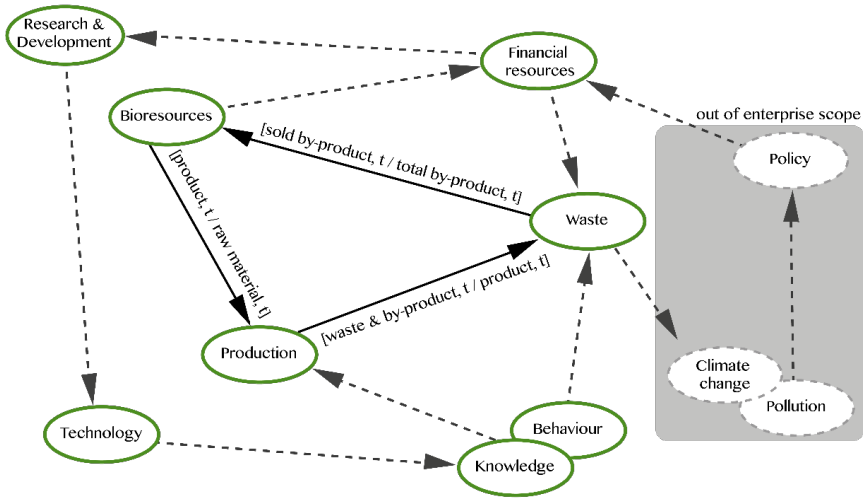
Research & Development

Financial resources

Bioresources

[sold by-product, t / total by-product, t]

[product, t / raw material, t]

out of enterprise scope

Policy

Waste

Production

[waste & by-product, t / product, t]

Climate change

Pollution

Technology

Behaviour

Knowledge